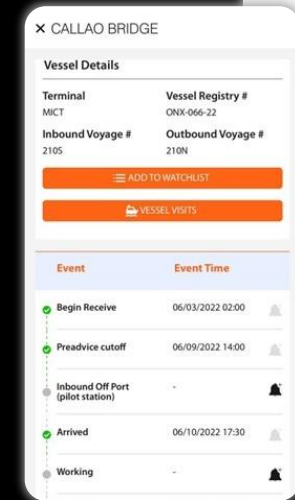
× CALLAO BRIDGE

Vessel Details

Terminal
MICT

Vessel Registry #
ONX-066-22

Inbound Voyage #
210S

Outbound Voyage #
210N

ADD TO WATCHLIST

VESSEL VISITS

| Event | Event Time |
|---|---|
| Begin Receive | 06/03/2022 02:00 |
| Preadvice cutoff | 06/09/2022 14:00 |
| Inbound Off Port (pilot station) | - |
| Arrived | 06/10/2022 17:30 |
| Working | - |